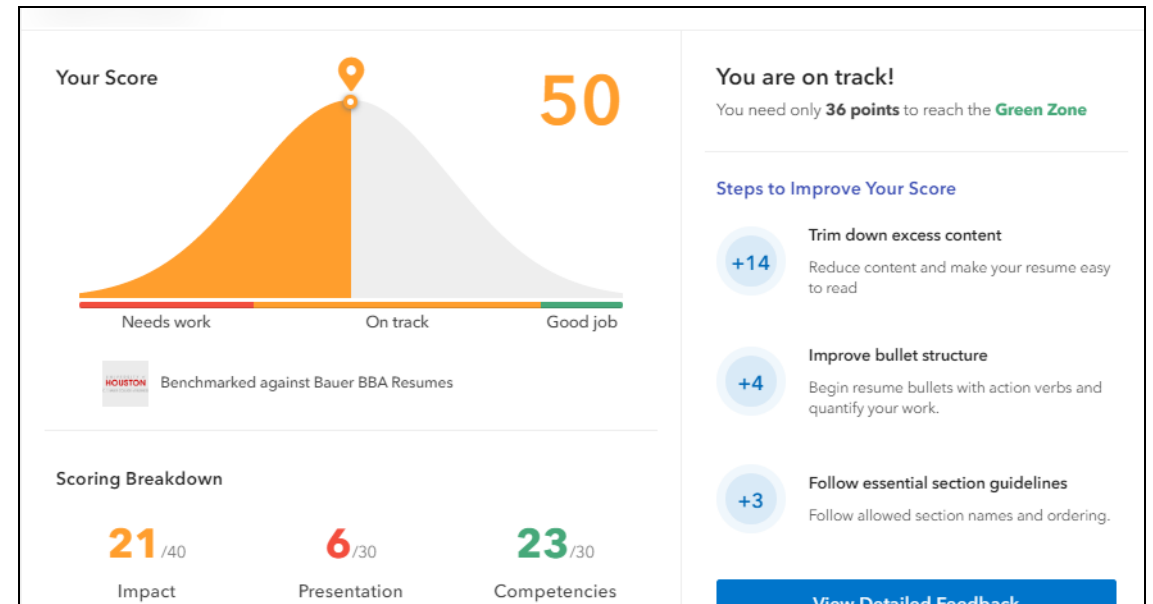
Your Score

50

Needs work
On track
Good job

HOUSTON

Benchmarked against Bauer BBA Resumes

Scoring Breakdown

21/40
Impact

6/30
Presentation

23/30
Competencies

You are on track!

You need only **36 points** to reach the Green Zone

Steps to Improve Your Score

+14
Trim down excess content
Reduce content and make your resume easy to read

+4
Improve bullet structure
Begin resume bullets with action verbs and quantify your work.

+3
Follow essential section guidelines
Follow allowed section names and ordering.

View Detailed Feedback